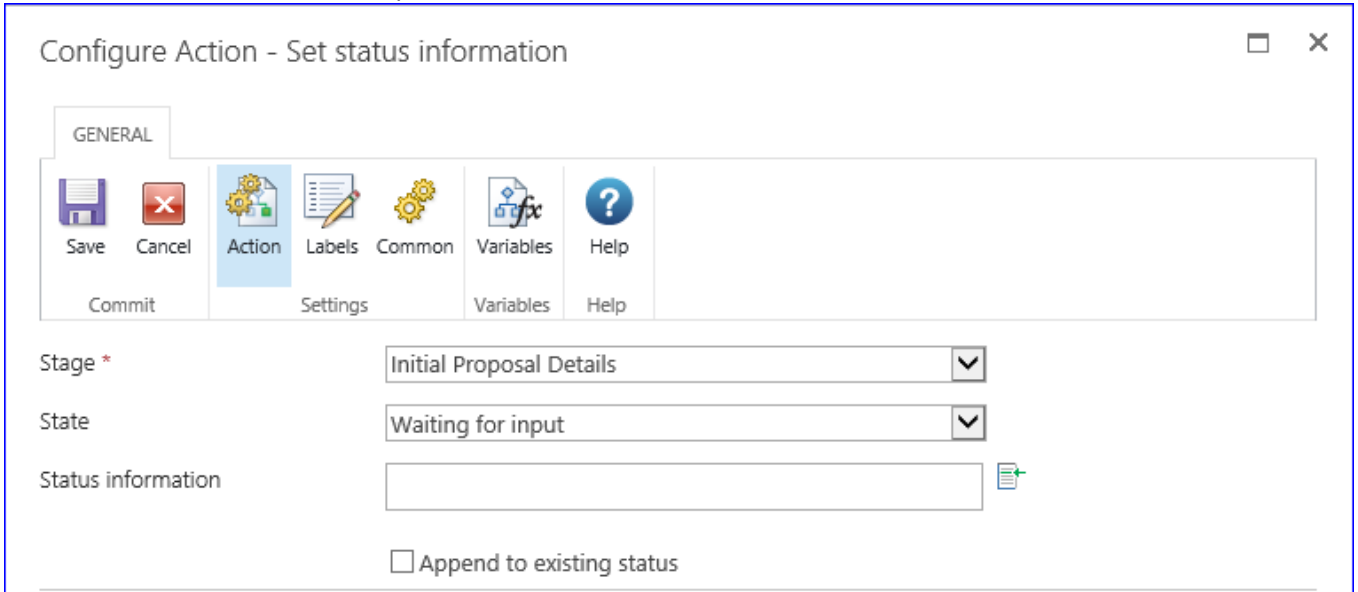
Configure Action - Set status information

GENERAL

Save Cancel
Commit

Action Labels Common
Settings

Variables
Variables

Help
Help

Stage *
Initial Proposal Details

State
Waiting for input

Status information

Append to existing status